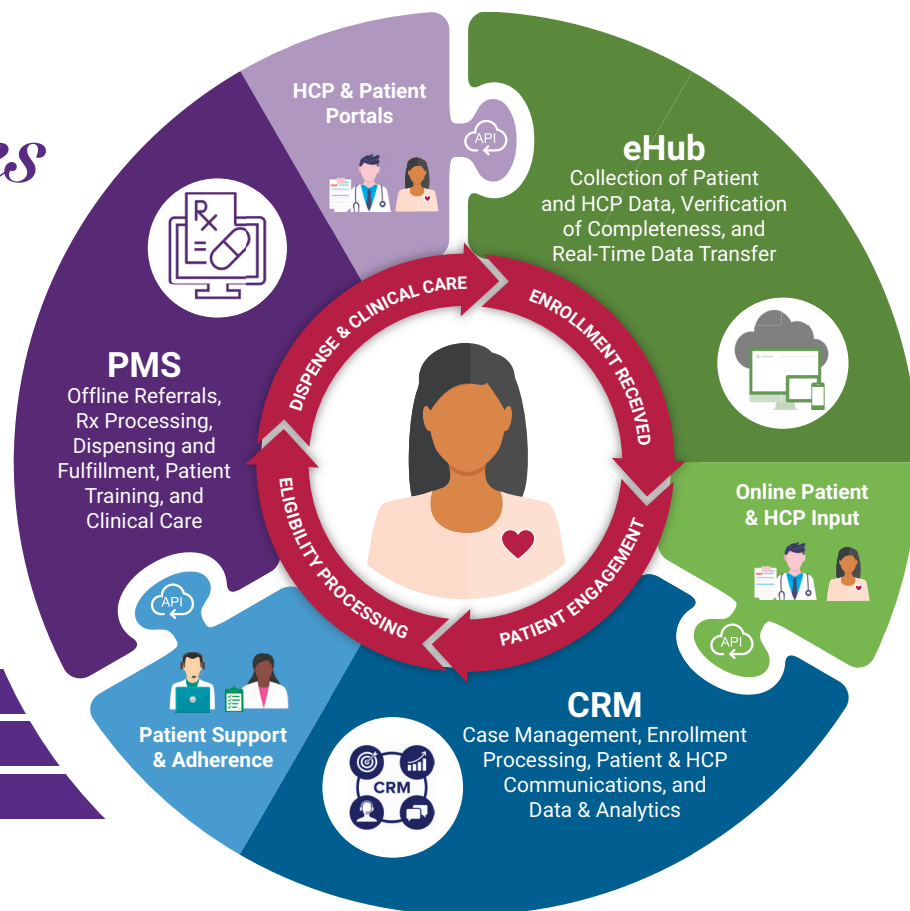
es

HCP & Patient Portals

API

eHub
Collection of Patient and HCP Data, Verification of Completeness, and Real-Time Data Transfer

Rx

PMS
Offline Referrals, Rx Processing, Dispensing and Fulfillment, Patient Training, and Clinical Care

DISPENSE & CLINICAL CARE

ENROLLMENT RECEIVED

PATIENT ENGAGEMENT

ELIGIBILITY PROCESSING

Online Patient & HCP Input

API

API

Patient Support & Adherence

CRM
Case Management, Enrollment Processing, Patient & HCP Communications, and Data & Analytics

CRM